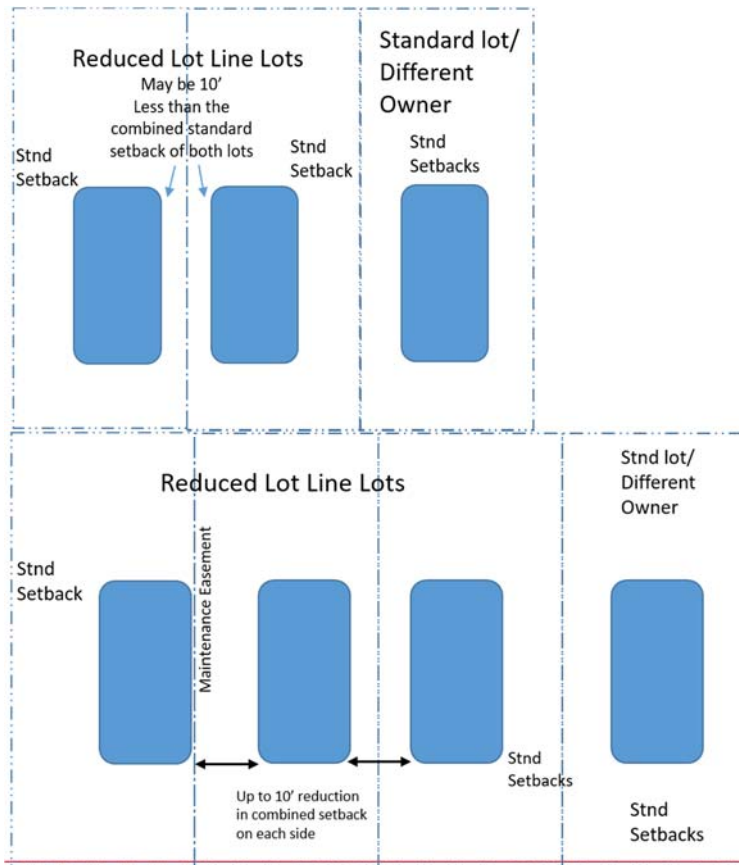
Reduced Lot Line Lots

May be 10’ Less than the combined standard setback of both lots

Stnd Setback

Stnd Setback

Standard lot/ Different Owner

Stnd Setbacks

Reduced Lot Line Lots

Stnd lot/ Different Owner

Stnd Setback

Maintenance Easement

Stnd Setbacks

Up to 10’ reduction in combined setback on each side

Stnd Setbacks